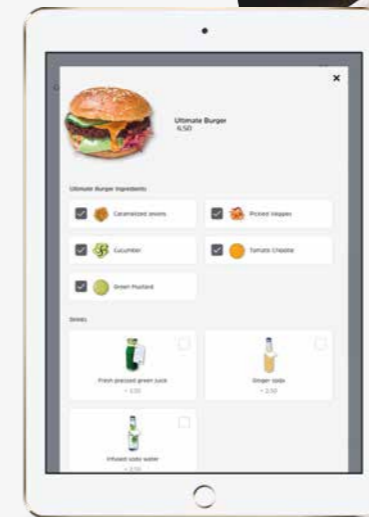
×

Ultimate Burger
6,50

Ultimate Burger Ingredients

Caramelized onions

Pickled Veggies

Cucumber

Tomato Chipotle

Green Mustard

Drinks

Fresh pressed green juice
+ 3,50

Ginger soda
+ 2,50

Infused soda water
+ 2,50